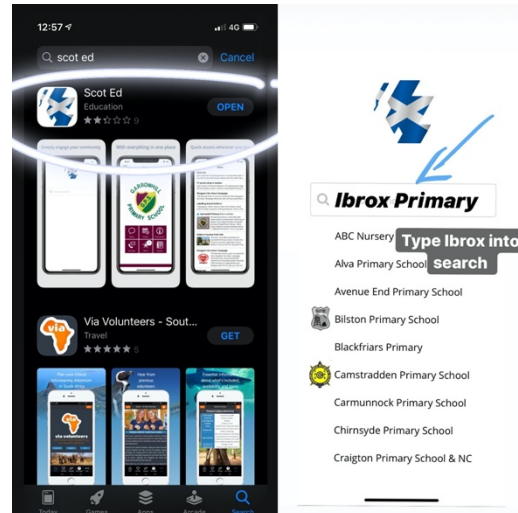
12:57
4G
scot ed
Cancel
Scot Ed
Education
9
OPEN
GARROWHILL PRIMARY SCHOOL
via
Via Volunteers - Sout...
Travel
5
GET
via volunteers
Today
Games
Apps
Arcade
Search

Ibrox Primary
ABC Nursery
Type Ibrox into search
Alva Primary School
Avenue End Primary School
Bilston Primary School
Blackfriars Primary
Camstradden Primary School
Carmunnock Primary School
Chirnsyde Primary School
Craigton Primary School & NC